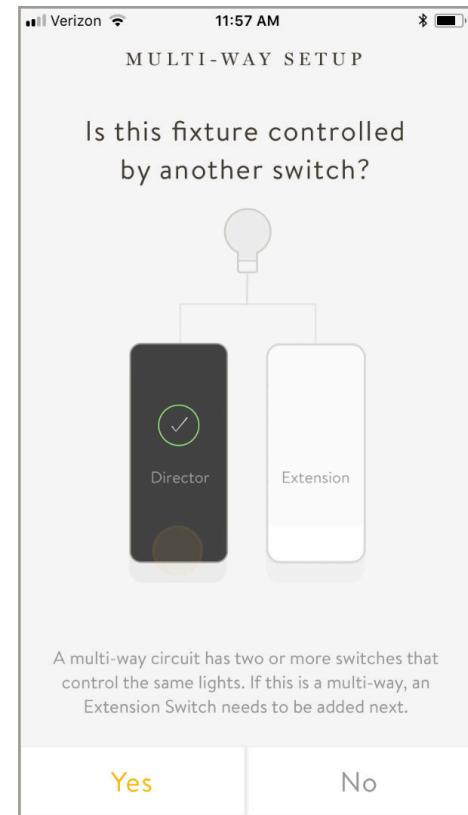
Verizon 11:57 AM

MULTI-WAY SETUP

Is this fixture controlled by another switch?

Director

Extension

A multi-way circuit has two or more switches that control the same lights. If this is a multi-way, an Extension Switch needs to be added next.

Yes

No